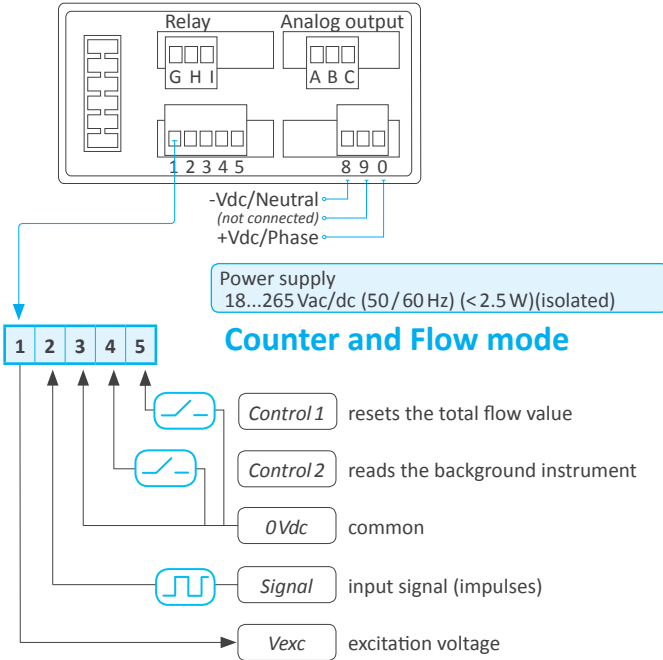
Relay
Analog output
G H I
A B C
1 2 3 4 5
8 9 0
-Vdc/Neutral
(not connected)
+Vdc/Phase

Power supply
18...265 Vac/dc (50 / 60 Hz) (< 2.5 W)(isolated)

| 1 | 2 | 3 | 4 | 5 |
|---|---|---|---|---|

Counter and Flow mode

Control 1 resets the total flow value
Control 2 reads the background instrument
0 Vdc common
Signal input signal (impulses)
Vexc excitation voltage